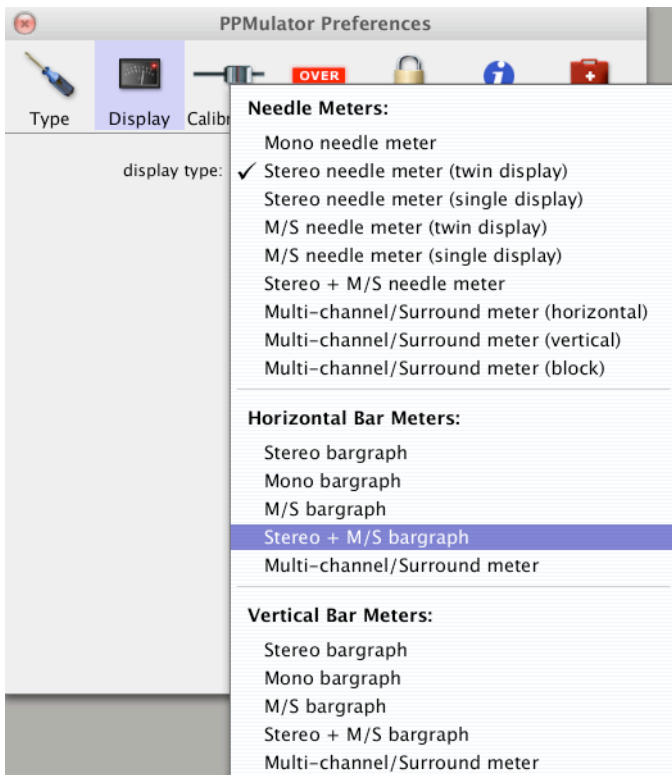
PPMulator Preferences

Type
Display
Calibr
OVER

display type:

Needle Meters:
Mono needle meter
✓ Stereo needle meter (twin display)
Stereo needle meter (single display)
M/S needle meter (twin display)
M/S needle meter (single display)
Stereo + M/S needle meter
Multi-channel/Surround meter (horizontal)
Multi-channel/Surround meter (vertical)
Multi-channel/Surround meter (block)

Horizontal Bar Meters:
Stereo bargraph
Mono bargraph
M/S bargraph
Stereo + M/S bargraph
Multi-channel/Surround meter

Vertical Bar Meters:
Stereo bargraph
Mono bargraph
M/S bargraph
Stereo + M/S bargraph
Multi-channel/Surround meter